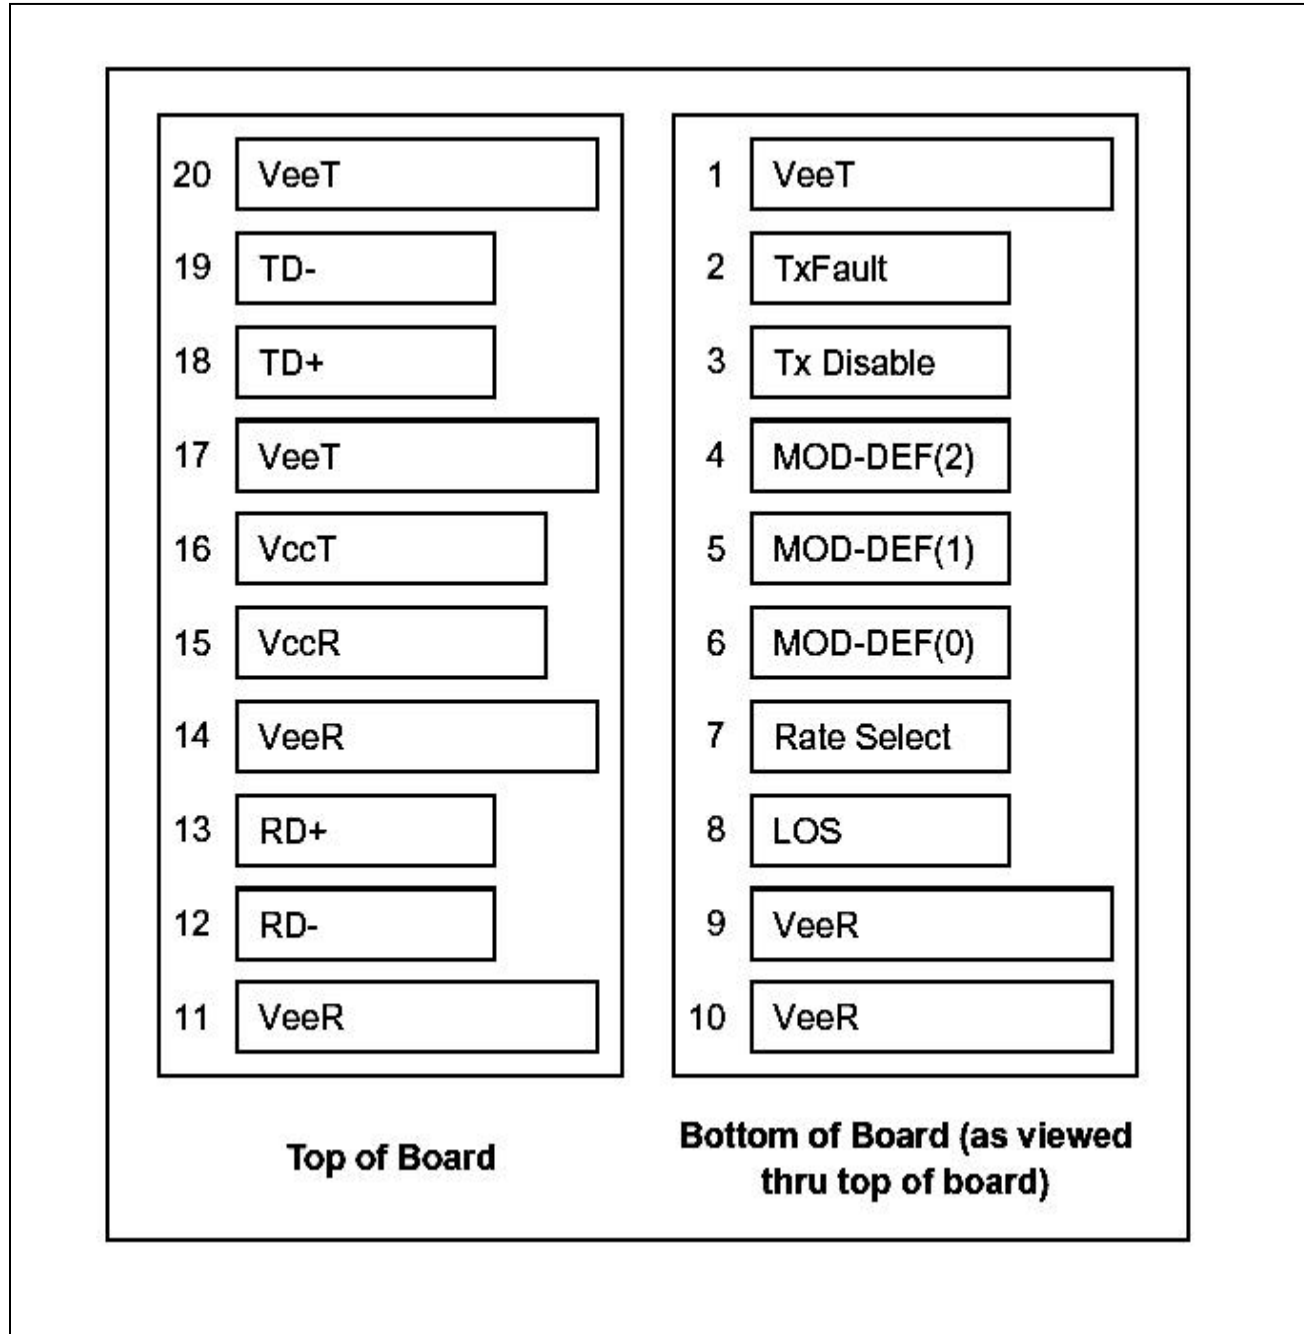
20 VeeT
19 TD-
18 TD+
17 VeeT
16 VccT
15 VccR
14 VeeR
13 RD+
12 RD-
11 VeeR

Top of Board

1 VeeT
2 TxFault
3 Tx Disable
4 MOD-DEF(2)
5 MOD-DEF(1)
6 MOD-DEF(0)
7 Rate Select
8 LOS
9 VeeR
10 VeeR

Bottom of Board (as viewed thru top of board)